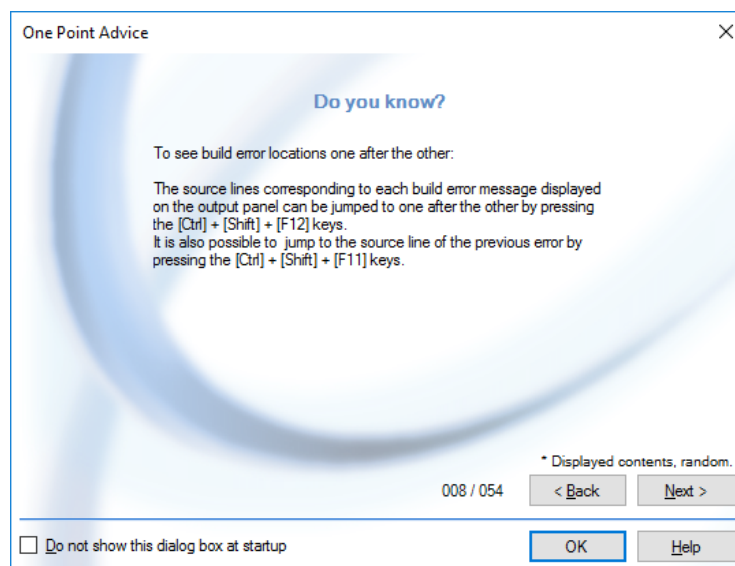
One Point Advice

×

Do you know?

To see build error locations one after the other:

The source lines corresponding to each build error message displayed on the output panel can be jumped to one after the other by pressing the [Ctrl] + [Shift] + [F12] keys.
It is also possible to jump to the source line of the previous error by pressing the [Ctrl] + [Shift] + [F11] keys.

* Displayed contents, random.

008 / 054

< Back

Next >

Do not show this dialog box at startup

OK

Help